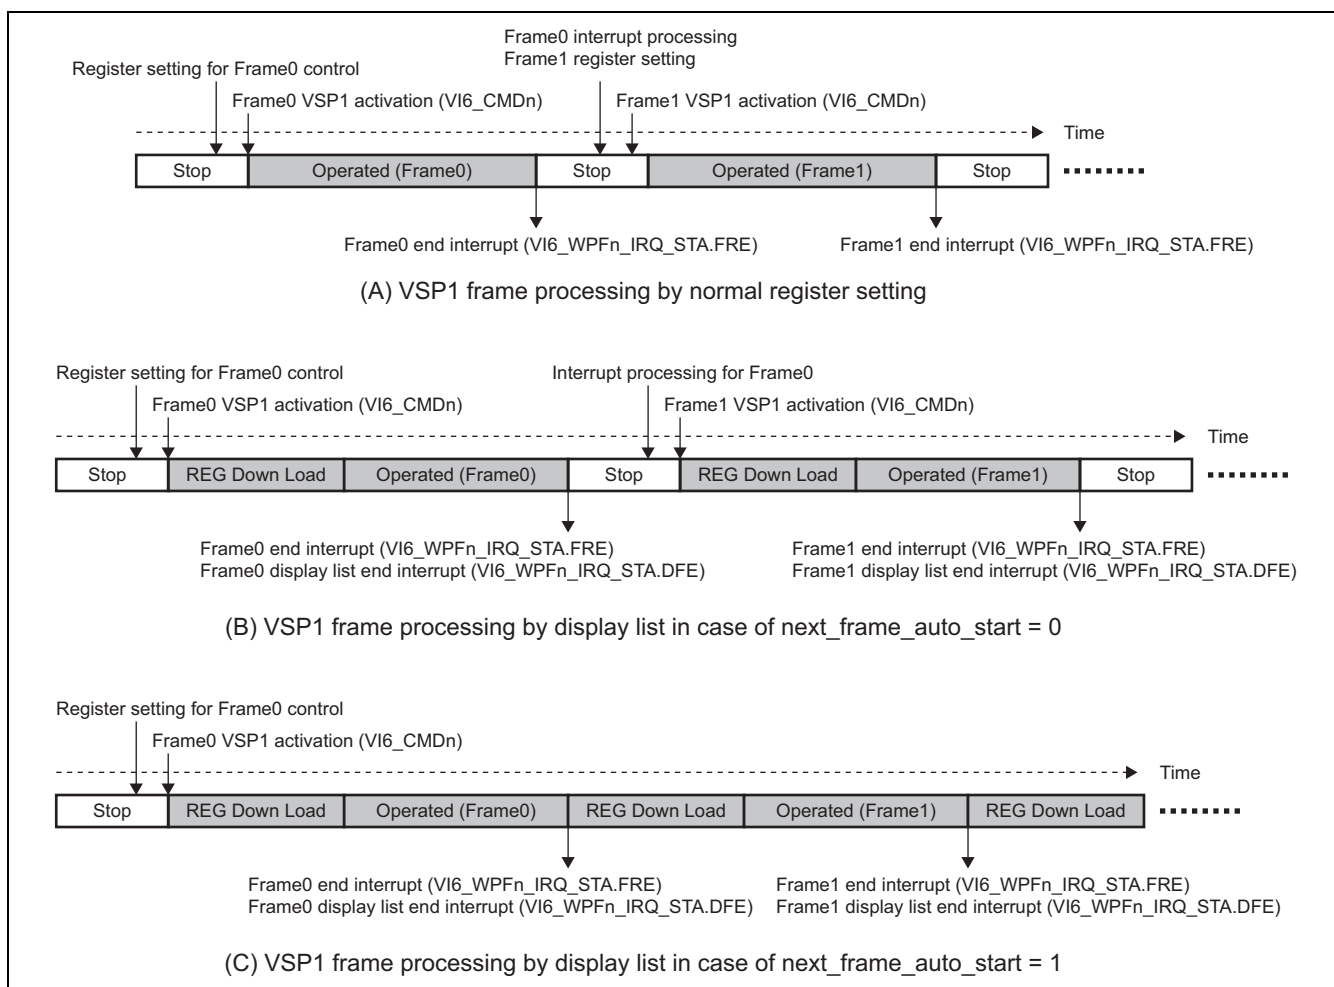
Frame0 interrupt processing
Frame1 register setting

Register setting for Frame0 control

Frame0 VSP1 activation (VI6_CMDn)

Frame1 VSP1 activation (VI6_CMDn)

Time

| Stop | Operated (Frame0) | Stop | Operated (Frame1) | Stop |
|---|---|---|---|---|

Frame0 end interrupt (VI6_WPFn_IRQ_STA.FRE)

Frame1 end interrupt (VI6_WPFn_IRQ_STA.FRE)

(A) VSP1 frame processing by normal register setting

Register setting for Frame0 control

Frame0 VSP1 activation (VI6_CMDn)

Interrupt processing for Frame0

Frame1 VSP1 activation (VI6_CMDn)

Time

| Stop | REG Down Load | Operated (Frame0) | Stop | REG Down Load | Operated (Frame1) | Stop |
|---|---|---|---|---|---|---|

Frame0 end interrupt (VI6_WPFn_IRQ_STA.FRE)
Frame0 display list end interrupt (VI6_WPFn_IRQ_STA.DFE)

Frame1 end interrupt (VI6_WPFn_IRQ_STA.FRE)
Frame1 display list end interrupt (VI6_WPFn_IRQ_STA.DFE)

(B) VSP1 frame processing by display list in case of next_frame_auto_start = 0

Register setting for Frame0 control

Frame0 VSP1 activation (VI6_CMDn)

Time

| Stop | REG Down Load | Operated (Frame0) | REG Down Load | Operated (Frame1) | REG Down Load |
|---|---|---|---|---|---|

Frame0 end interrupt (VI6_WPFn_IRQ_STA.FRE)
Frame0 display list end interrupt (VI6_WPFn_IRQ_STA.DFE)

Frame1 end interrupt (VI6_WPFn_IRQ_STA.FRE)
Frame1 display list end interrupt (VI6_WPFn_IRQ_STA.DFE)

(C) VSP1 frame processing by display list in case of next_frame_auto_start = 1